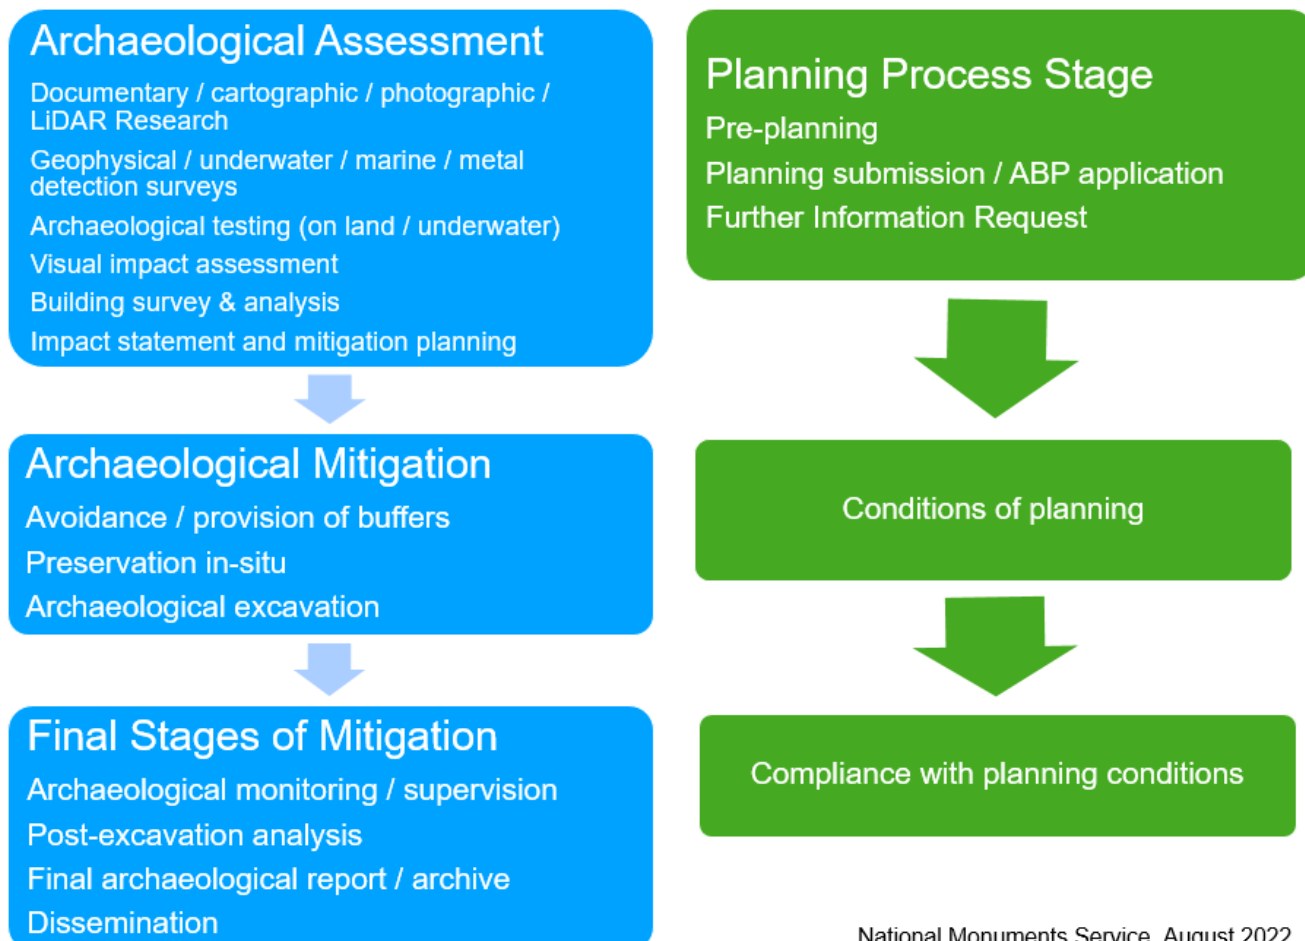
Archaeological Assessment

Documentary / cartographic / photographic / LiDAR Research

Geophysical / underwater / marine / metal detection surveys

Archaeological testing (on land / underwater)

Visual impact assessment

Building survey & analysis

Impact statement and mitigation planning

Planning Process Stage

Pre-planning

Planning submission / ABP application

Further Information Request

Archaeological Mitigation

Avoidance / provision of buffers

Preservation in-situ

Archaeological excavation

Conditions of planning

Final Stages of Mitigation

Archaeological monitoring / supervision

Post-excavation analysis

Final archaeological report / archive

Dissemination

Compliance with planning conditions

National Monuments Service, August 2022